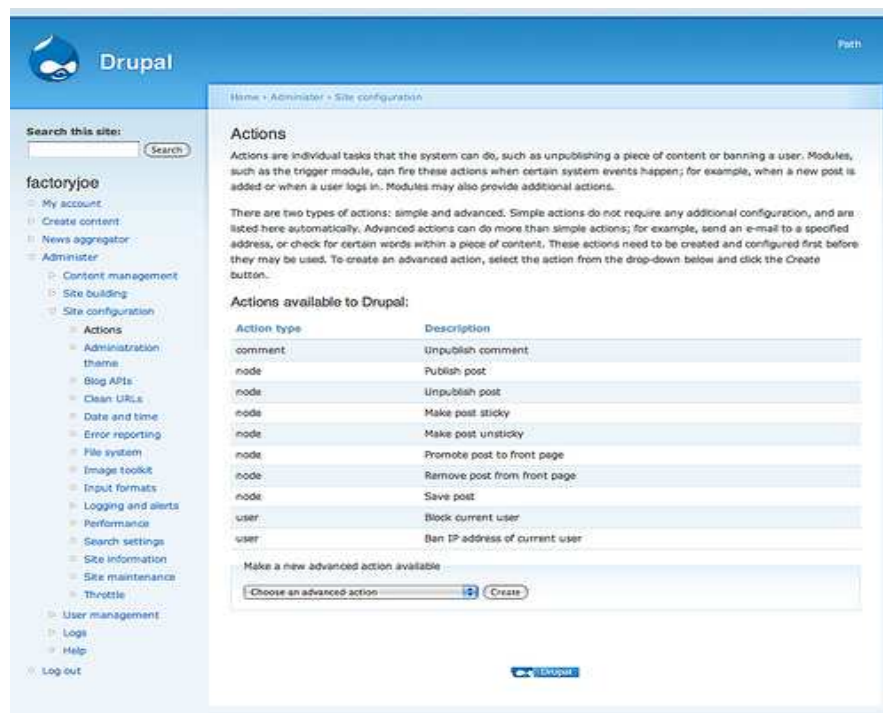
Drupal

Path

Home › Administer › Site configuration

Search this site:

Search

factoryjoe

My account
Create content
News aggregator
Administer
Content management
Site building
Site configuration
Actions
Administration theme
Blog APIs
Clean URLs
Date and time
Error reporting
File system
Image toolkit
Input formats
Logging and alerts
Performance
Search settings
Site information
Site maintenance
Throttle
User management
Logs
Help
Log out

Actions

Actions are individual tasks that the system can do, such as unpublishing a piece of content or banning a user. Modules, such as the trigger module, can fire these actions when certain system events happen; for example, when a new post is added or when a user logs in. Modules may also provide additional actions.

There are two types of actions: simple and advanced. Simple actions do not require any additional configuration, and are listed here automatically. Advanced actions can do more than simple actions; for example, send an e-mail to a specified address, or check for certain words within a piece of content. These actions need to be created and configured first before they may be used. To create an advanced action, select the action from the drop-down below and click the Create button.

Actions available to Drupal:

| Action type | Description |
|---|---|
| comment | Unpublish comment |
| node | Publish post |
| node | Unpublish post |
| node | Make post sticky |
| node | Make post unsticky |
| node | Promote post to front page |
| node | Remove post from front page |
| node | Save post |
| user | Block current user |
| user | Ban IP address of current user |

Make a new advanced action available

Choose an advanced action

Create

Drupal